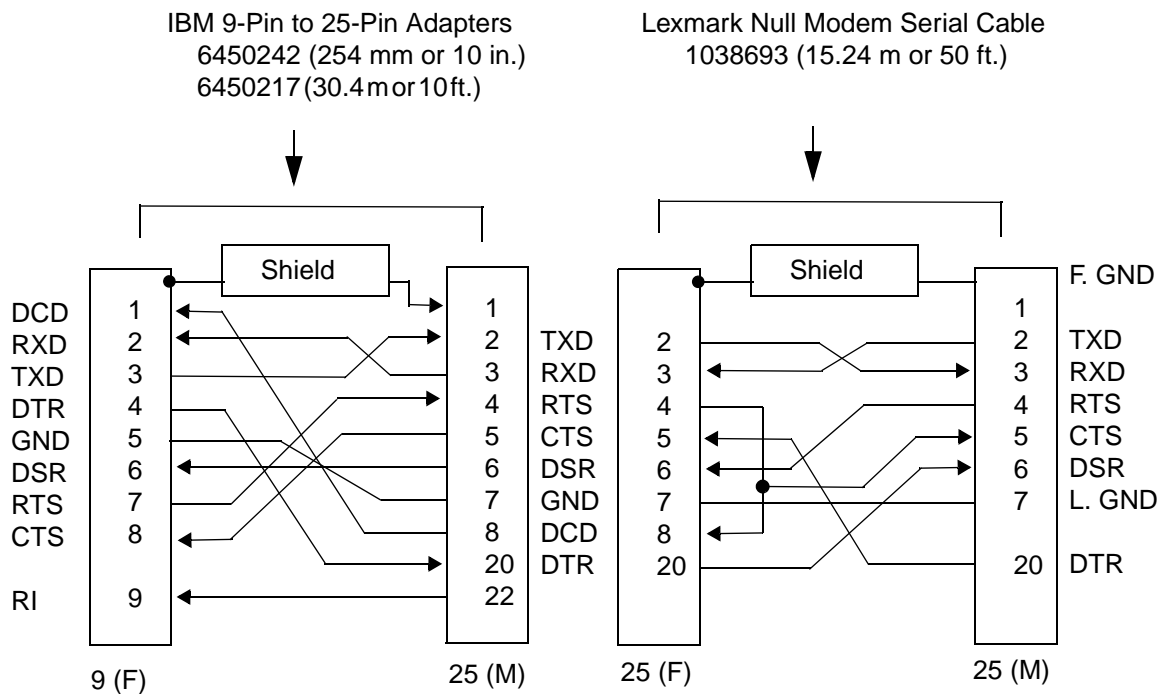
IBM 9-Pin to 25-Pin Adapters
6450242 (254 mm or 10 in.)
6450217 (30.4 m or 10 ft.)

Lexmark Null Modem Serial Cable
1038693 (15.24 m or 50 ft.)

Shield

DCD 1
RXD 2
TXD 3
DTR 4
GND 5
DSR 6
RTS 7
CTS 8
RI 9

1
2 TXD
3 RXD
4 RTS
5 CTS
6 DSR
7 GND
8 DCD
20 DTR
22

9 (F)
25 (M)

Shield

F. GND

2
3
4
5
6
7
8
20

1
2 TXD
3 RXD
4 RTS
5 CTS
6 DSR
7 L. GND
20 DTR

25 (F)
25 (M)